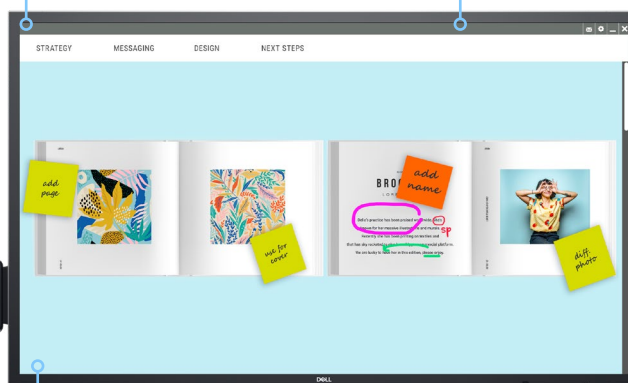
STRATEGY
MESSAGING
DESIGN
NEXT STEPS

add page

use for cover

BRO

add name

Bella's practice has been praised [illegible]
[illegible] for her massive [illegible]
Recently she has been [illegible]
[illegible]
We are lucky to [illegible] please enjoy.

sp

diff. photo

DELL